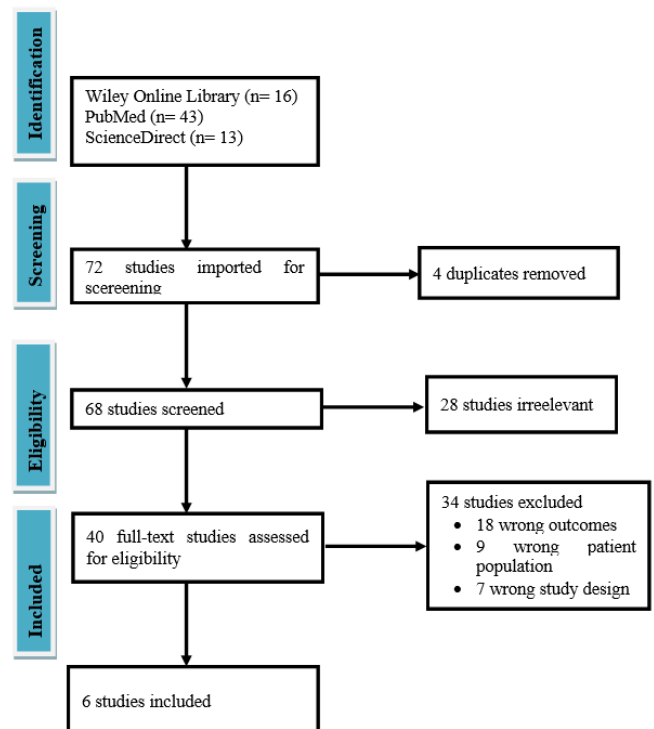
Identification

Wiley Online Library (n= 16)
PubMed (n= 43)
ScienceDirect (n= 13)

Screening

72 studies imported for scereening

4 duplicates removed

Eligibility

68 studies screened

28 studies irreelevant

Included

40 full-text studies assessed for eligibility

34 studies excluded
• 18 wrong outcomes
• 9 wrong patient population
• 7 wrong study design

6 studies included